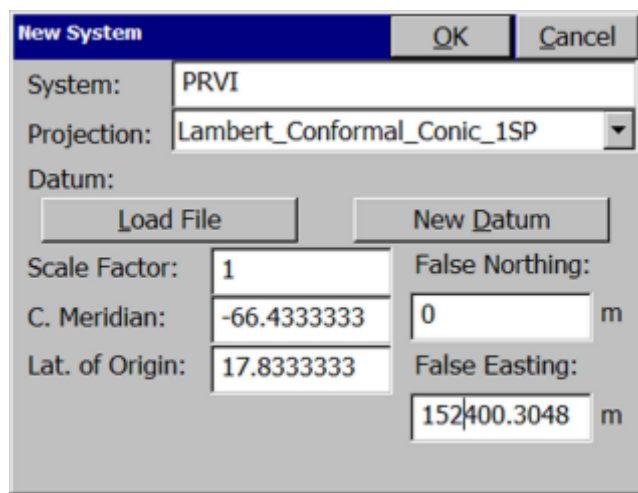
New System

OK

Cancel

System: PRVI

Projection: Lambert_Conformal_Conic_1SP

Datum:

Load File

New Datum

Scale Factor: 1

False Northing:

C. Meridian: -66.4333333

0 m

Lat. of Origin: 17.8333333

False Easting:

152400.3048 m